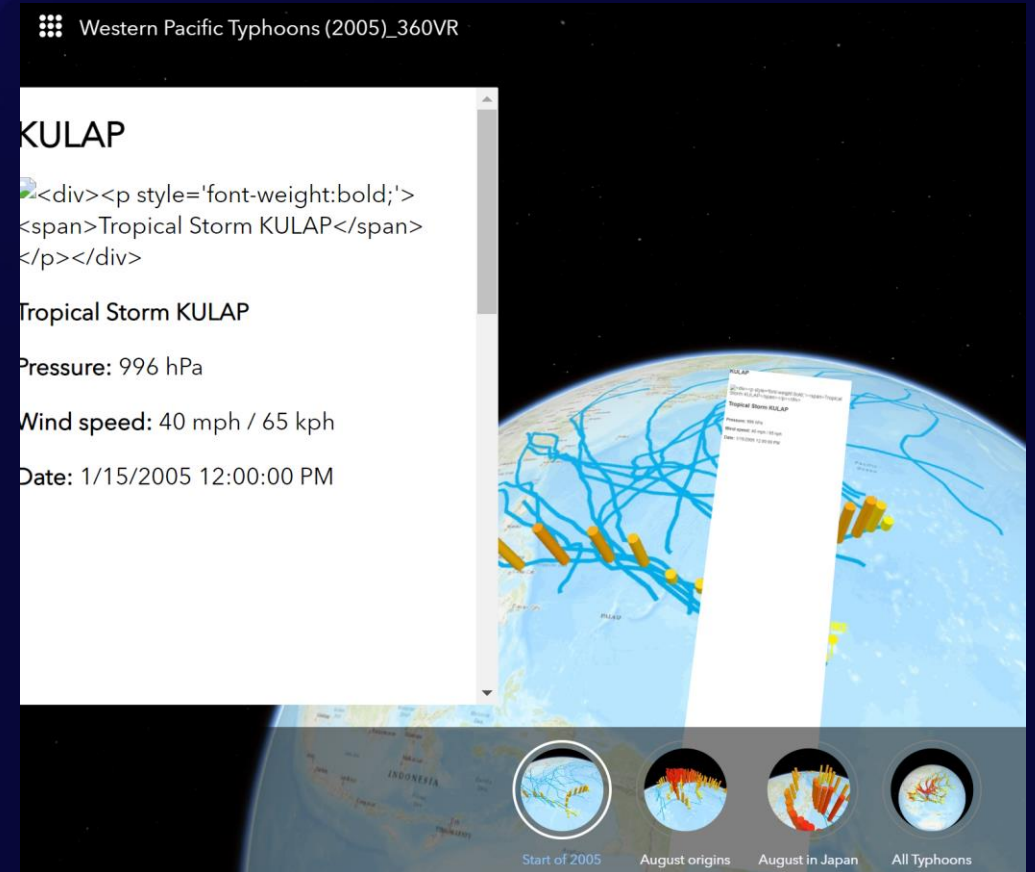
Western Pacific Typhoons (2005)_360VR

KULAP

<div><p style='font-weight:bold;'><span>Tropical Storm KULAP</span></p></div>

Tropical Storm KULAP

Pressure: 996 hPa

Wind speed: 40 mph / 65 kph

Date: 1/15/2005 12:00:00 PM

KULAP
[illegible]
Tropical Storm KULAP
Pressure: 996 hPa
Wind speed: 40 mph / 65 kph
Date: 1/15/2005 12:00:00 PM

INDONESIA

Start of 2005
August origins
August in Japan
All Typhoons